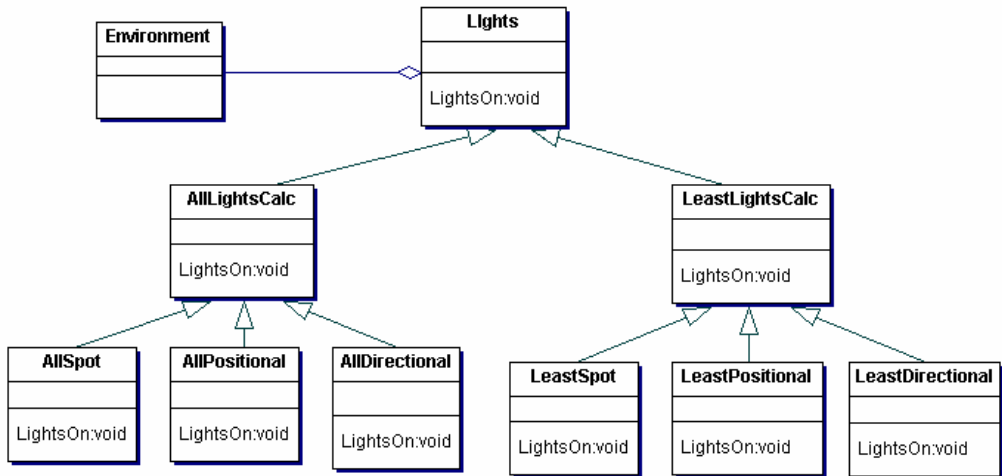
Environment

Lights

LightsOn:void

AllLightsCalc

LightsOn:void

LeastLightsCalc

LightsOn:void

AllSpot

LightsOn:void

AllPositional

LightsOn:void

AllDirectional

LightsOn:void

LeastSpot

LightsOn:void

LeastPositional

LightsOn:void

LeastDirectional

LightsOn:void